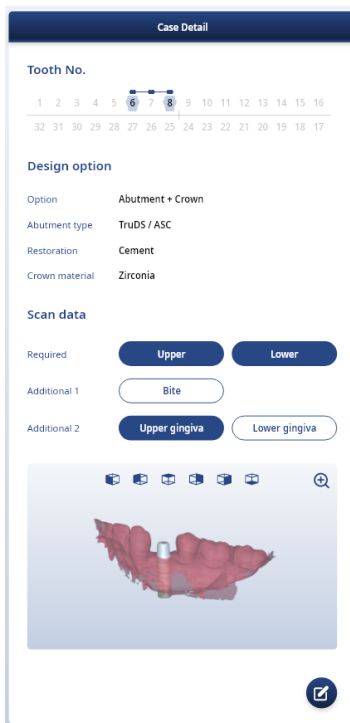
Case Detail

Tooth No.

1 2 3 4 5 6 7 8 9 10 11 12 13 14 15 16
32 31 30 29 28 27 26 25 24 23 22 21 20 19 18 17

Design option

| Option | Abutment + Crown |
|---|---|
| Abutment type | TruDS / ASC |
| Restoration | Cement |
| Crown material | Zirconia |

Scan data

Required Upper Lower

Additional 1 Bite

Additional 2 Upper gingiva Lower gingiva